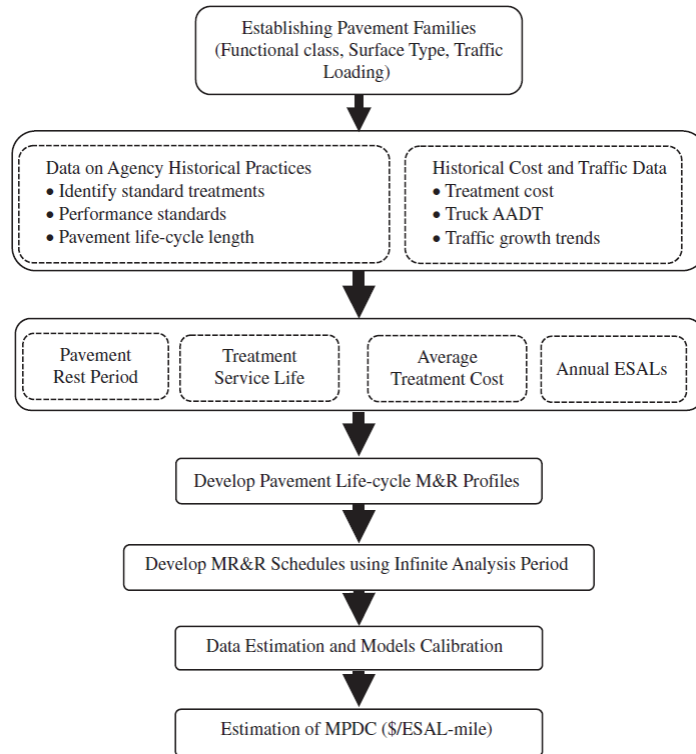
Establishing Pavement Families (Functional class, Surface Type, Traffic Loading)

Data on Agency Historical Practices
• Identify standard treatments
• Performance standards
• Pavement life-cycle length

Historical Cost and Traffic Data
• Treatment cost
• Truck AADT
• Traffic growth trends

Pavement Rest Period

Treatment Service Life

Average Treatment Cost

Annual ESALs

Develop Pavement Life-cycle M&R Profiles

Develop MR&R Schedules using Infinite Analysis Period

Data Estimation and Models Calibration

Estimation of MPDC (\$/ESAL-mile)